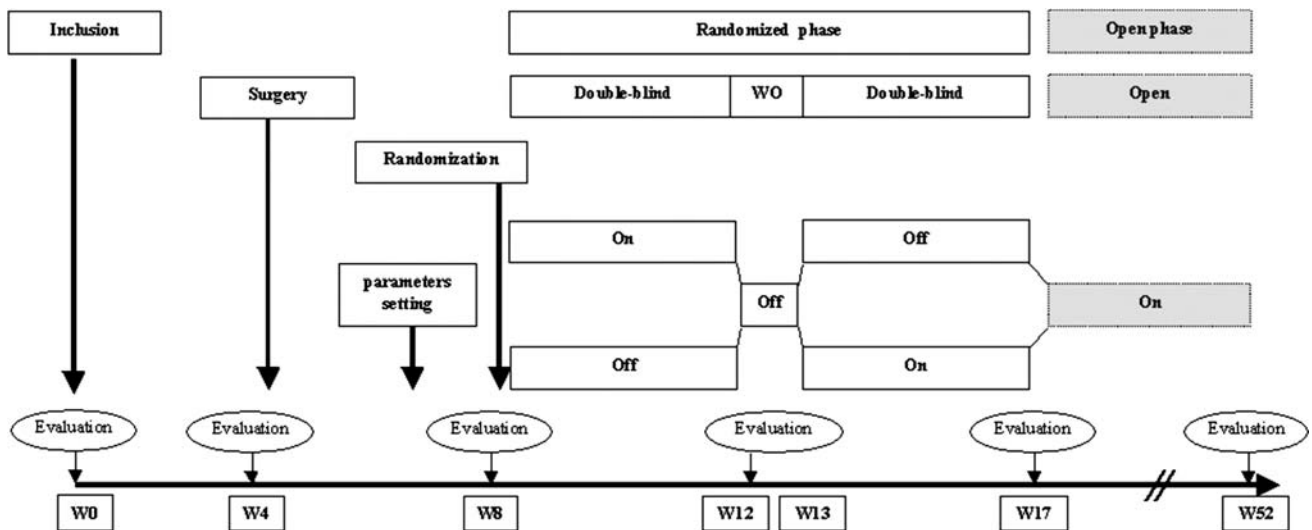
Inclusion

Randomized phase

Open phase

Surgery

Double-blind

WO

Double-blind

Open

Randomization

On

Off

parameters setting

Off

On

Off

On

Evaluation

Evaluation

Evaluation

Evaluation

Evaluation

Evaluation

W0

W4

W8

W12

W13

W17

W52